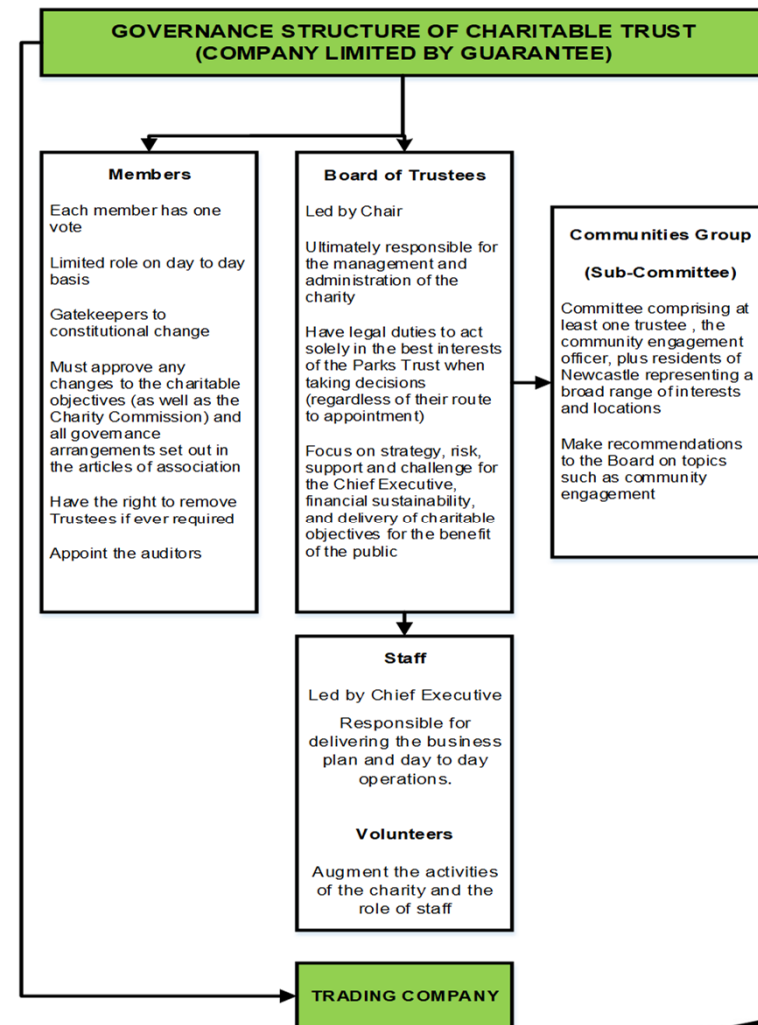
GOVERNANCE STRUCTURE OF CHARITABLE TRUST
(COMPANY LIMITED BY GUARANTEE)

Members

Each member has one vote

Limited role on day to day basis

Gatekeepers to constitutional change

Must approve any changes to the charitable objectives (as well as the Charity Commission) and all governance arrangements set out in the articles of association

Have the right to remove Trustees if ever required

Appoint the auditors

Board of Trustees

Led by Chair

Ultimately responsible for the management and administration of the charity

Have legal duties to act solely in the best interests of the Parks Trust when taking decisions (regardless of their route to appointment)

Focus on strategy, risk, support and challenge for the Chief Executive, financial sustainability, and delivery of charitable objectives for the benefit of the public

Communities Group

(Sub-Committee)

Committee comprising at least one trustee , the community engagement officer, plus residents of Newcastle representing a broad range of interests and locations

Make recommendations to the Board on topics such as community engagement

Staff

Led by Chief Executive

Responsible for delivering the business plan and day to day operations.

Volunteers

Augment the activities of the charity and the role of staff

TRADING COMPANY